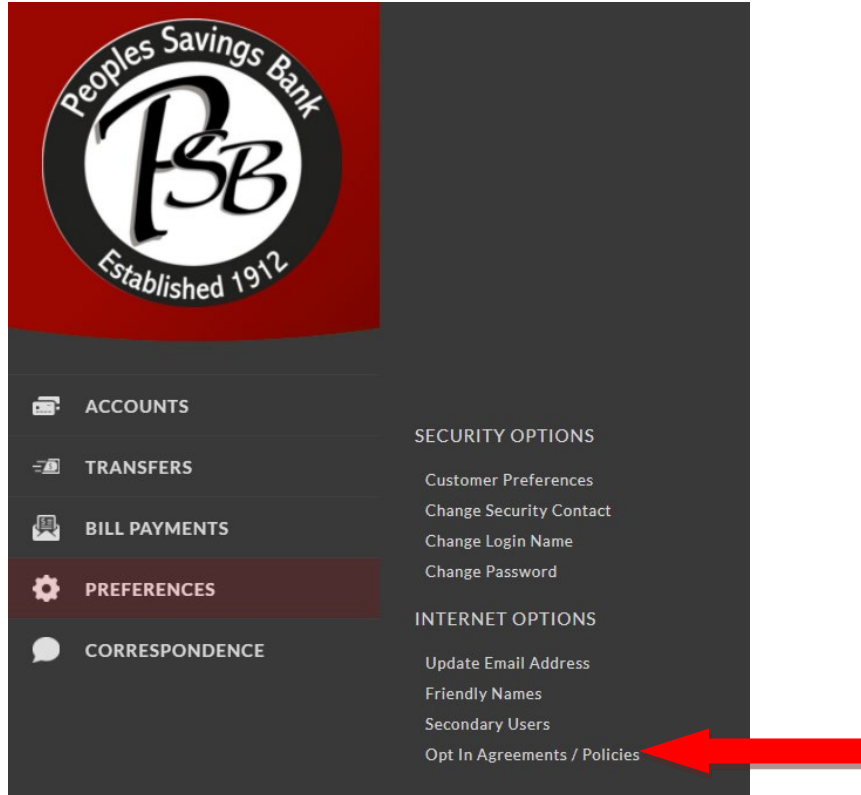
Peoples Savings Bank
PSB
Established 1912

ACCOUNTS
TRANSFERS
BILL PAYMENTS
PREFERENCES
CORRESPONDENCE

SECURITY OPTIONS
Customer Preferences
Change Security Contact
Change Login Name
Change Password

INTERNET OPTIONS
Update Email Address
Friendly Names
Secondary Users
Opt In Agreements / Policies